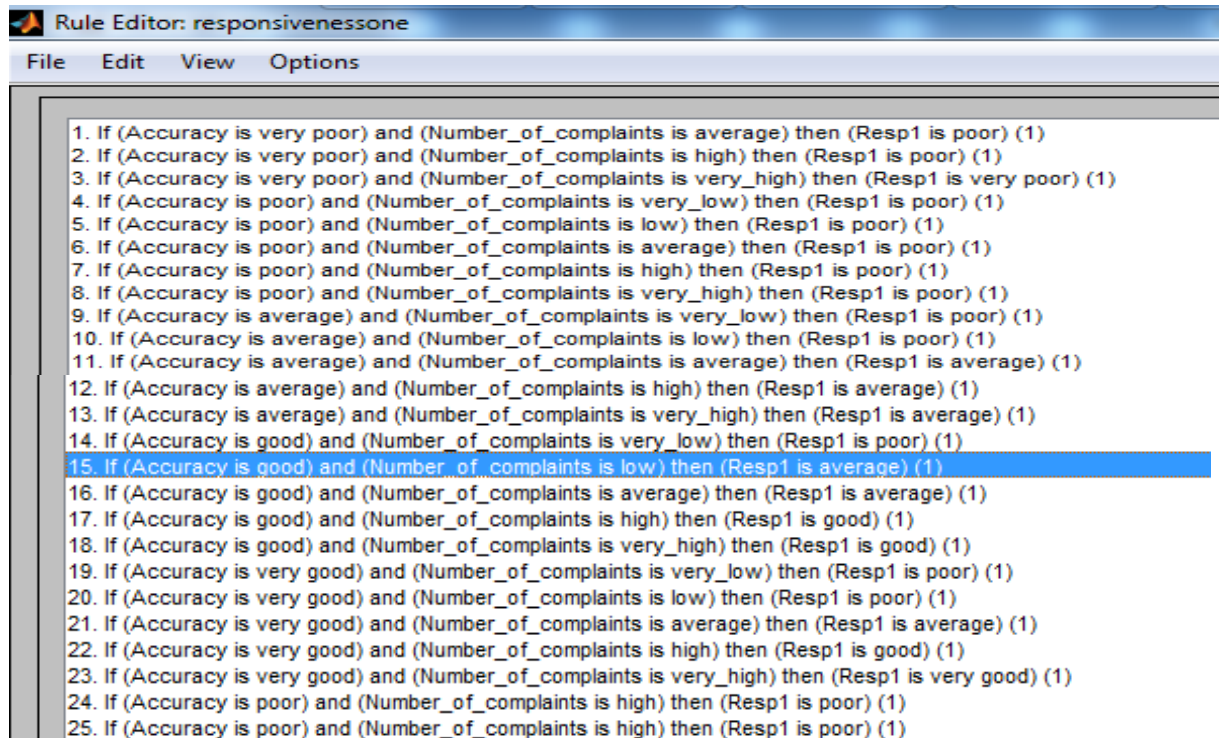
Rule Editor: responsivenessone

File Edit View Options

1. If (Accuracy is very poor) and (Number_of_complaints is average) then (Resp1 is poor) (1)
2. If (Accuracy is very poor) and (Number_of_complaints is high) then (Resp1 is poor) (1)
3. If (Accuracy is very poor) and (Number_of_complaints is very_high) then (Resp1 is very poor) (1)
4. If (Accuracy is poor) and (Number_of_complaints is very_low) then (Resp1 is poor) (1)
5. If (Accuracy is poor) and (Number_of_complaints is low) then (Resp1 is poor) (1)
6. If (Accuracy is poor) and (Number_of_complaints is average) then (Resp1 is poor) (1)
7. If (Accuracy is poor) and (Number_of_complaints is high) then (Resp1 is poor) (1)
8. If (Accuracy is poor) and (Number_of_complaints is very_high) then (Resp1 is poor) (1)
9. If (Accuracy is average) and (Number_of_complaints is very_low) then (Resp1 is poor) (1)
10. If (Accuracy is average) and (Number_of_complaints is low) then (Resp1 is poor) (1)
11. If (Accuracy is average) and (Number_of_complaints is average) then (Resp1 is average) (1)
12. If (Accuracy is average) and (Number_of_complaints is high) then (Resp1 is average) (1)
13. If (Accuracy is average) and (Number_of_complaints is very_high) then (Resp1 is average) (1)
14. If (Accuracy is good) and (Number_of_complaints is very_low) then (Resp1 is poor) (1)
15. If (Accuracy is good) and (Number_of_complaints is low) then (Resp1 is average) (1)
16. If (Accuracy is good) and (Number_of_complaints is average) then (Resp1 is average) (1)
17. If (Accuracy is good) and (Number_of_complaints is high) then (Resp1 is good) (1)
18. If (Accuracy is good) and (Number_of_complaints is very_high) then (Resp1 is good) (1)
19. If (Accuracy is very good) and (Number_of_complaints is very_low) then (Resp1 is poor) (1)
20. If (Accuracy is very good) and (Number_of_complaints is low) then (Resp1 is poor) (1)
21. If (Accuracy is very good) and (Number_of_complaints is average) then (Resp1 is average) (1)
22. If (Accuracy is very good) and (Number_of_complaints is high) then (Resp1 is good) (1)
23. If (Accuracy is very good) and (Number_of_complaints is very_high) then (Resp1 is very good) (1)
24. If (Accuracy is poor) and (Number_of_complaints is high) then (Resp1 is poor) (1)
25. If (Accuracy is poor) and (Number_of_complaints is high) then (Resp1 is poor) (1)